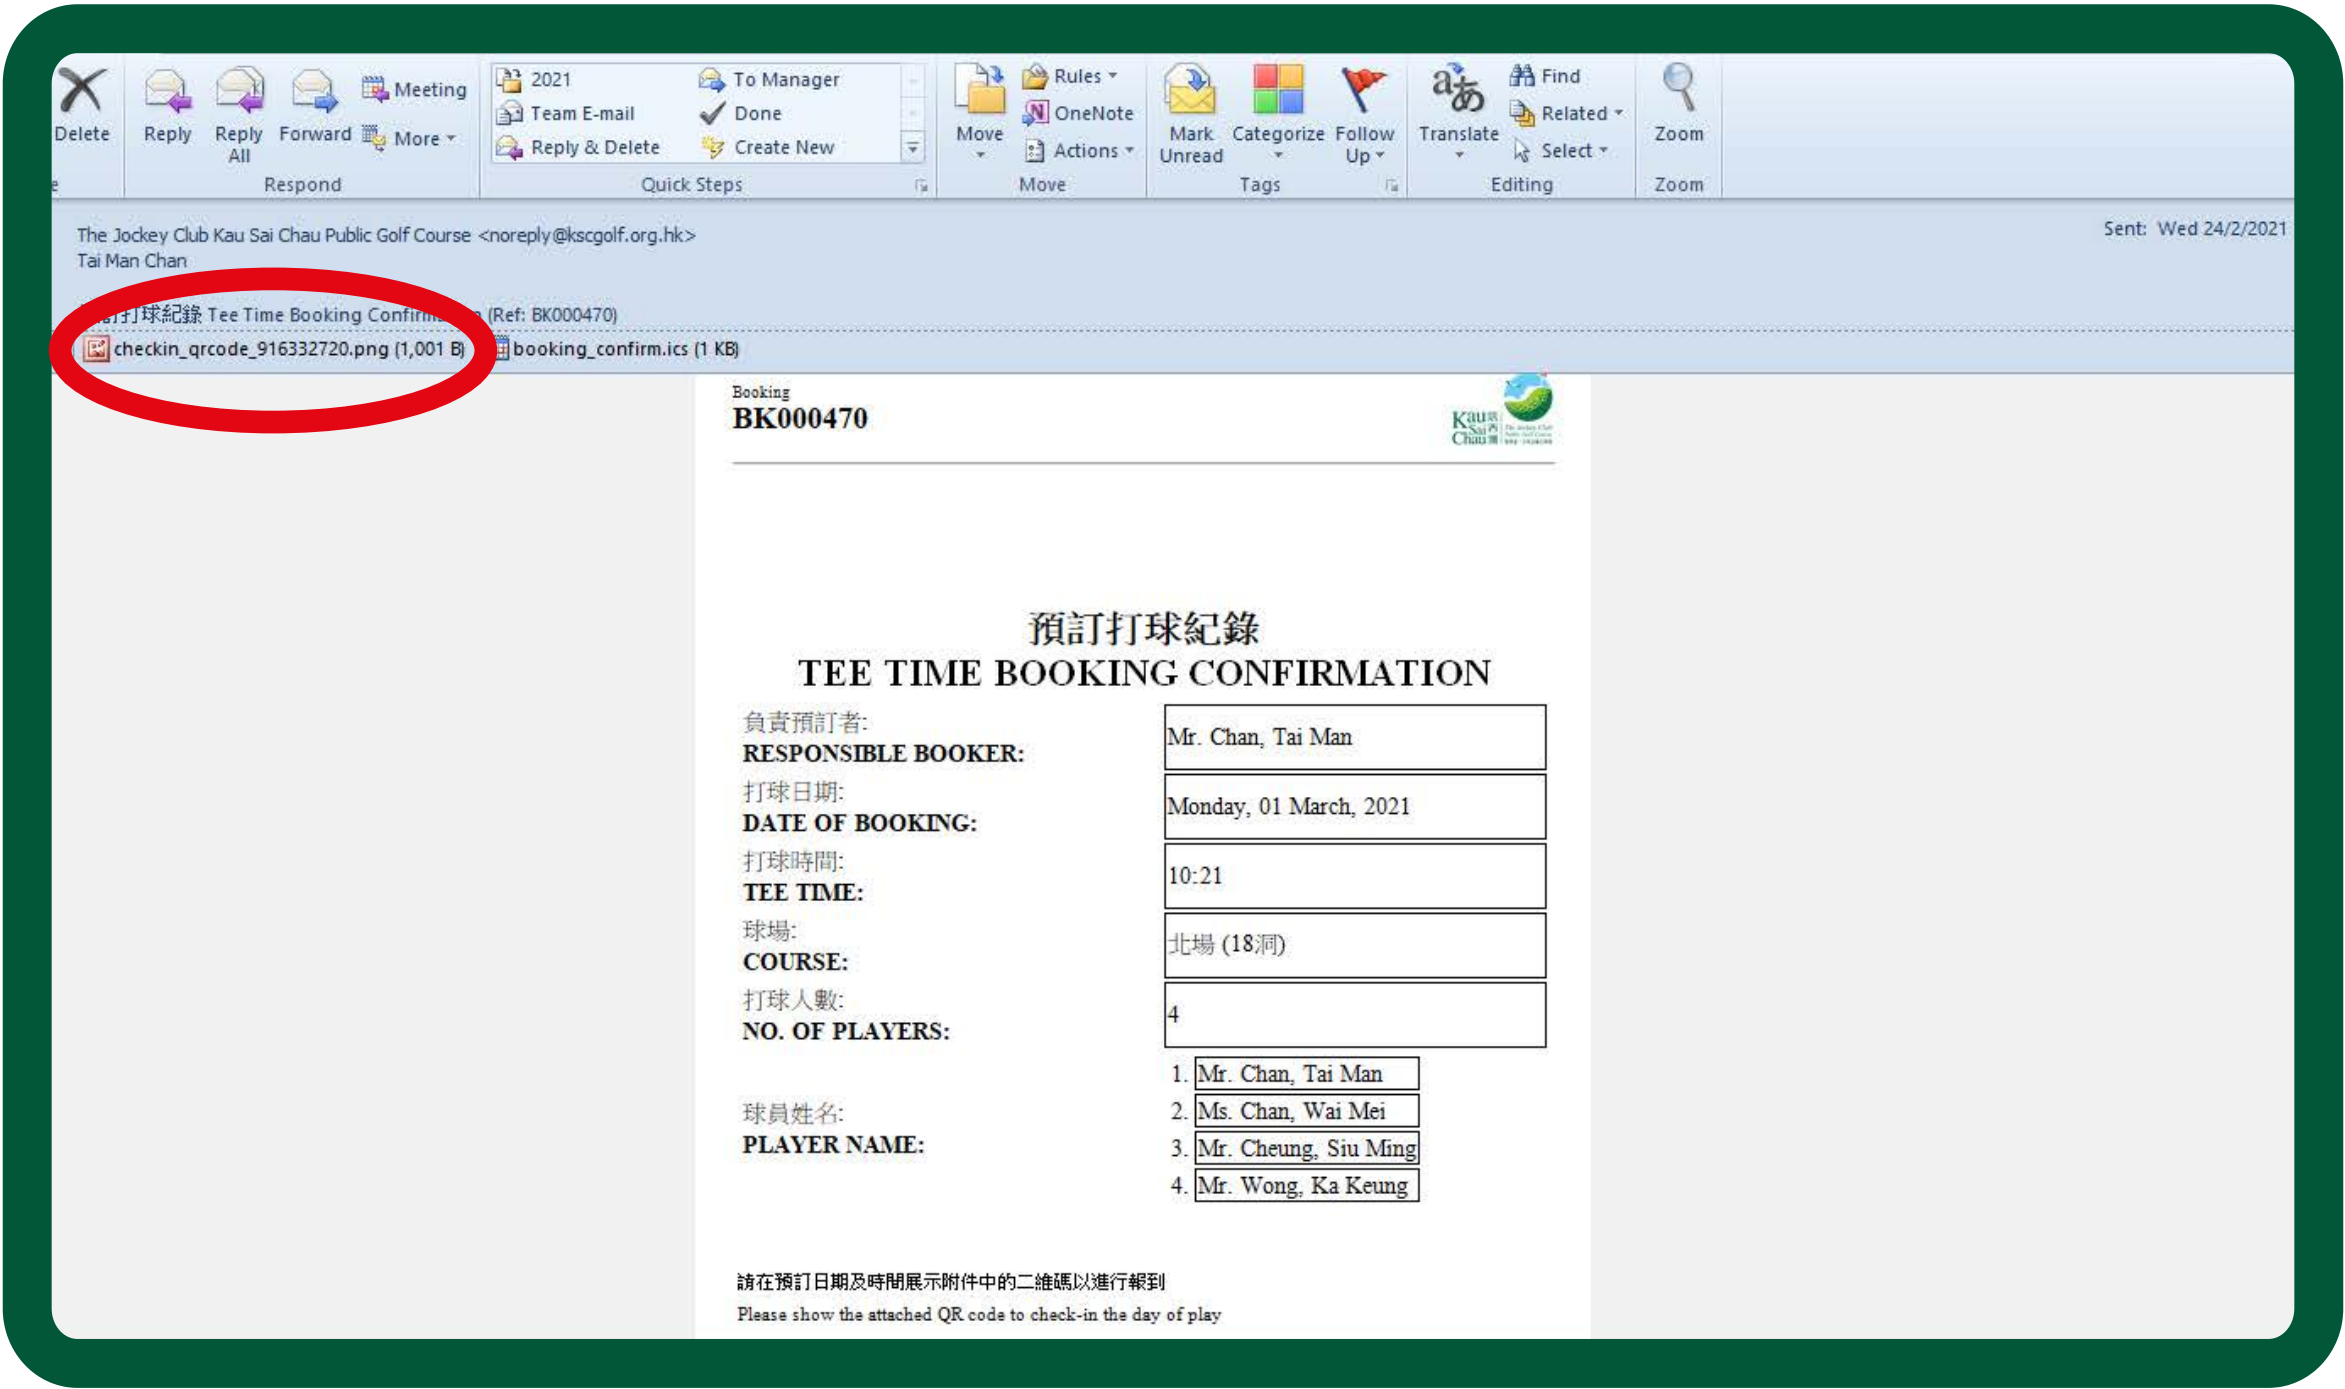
Delete Reply Reply All Forward Meeting More

Respond

2021 Team E-mail Reply & Delete To Manager Done Create New

Quick Steps

Move Rules OneNote Actions

Move

Mark Unread Categorize Follow Up

Tags

Translate Find Related Select

Editing

Zoom

Zoom

The Jockey Club Kau Sai Chau Public Golf Course <noreply@kscgolf.org.hk>
Tai Man Chan

Sent: Wed 24/2/2021

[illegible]打球紀錄 Tee Time Booking Confir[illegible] (Ref: BK000470)

checkin_qrcode_916332720.png (1,001 B) booking_confirm.ics (1 KB)

Booking
BK000470

Kau Sai Chau

預訂打球紀錄
TEE TIME BOOKING CONFIRMATION

| 負責預訂者: RESPONSIBLE BOOKER: | Mr. Chan, Tai Man |
|---|---|
| 打球日期: DATE OF BOOKING: | Monday, 01 March, 2021 |
| 打球時間: TEE TIME: | 10:21 |
| 球場: COURSE: | 北場 (18洞) |
| 打球人數: NO. OF PLAYERS: | 4 |

球員姓名:
PLAYER NAME:

1. Mr. Chan, Tai Man
2. Ms. Chan, Wai Mei
3. Mr. Cheung, Siu Ming
4. Mr. Wong, Ka Keung

請在預訂日期及時間展示附件中的二維碼以進行報到
Please show the attached QR code to check-in the day of play